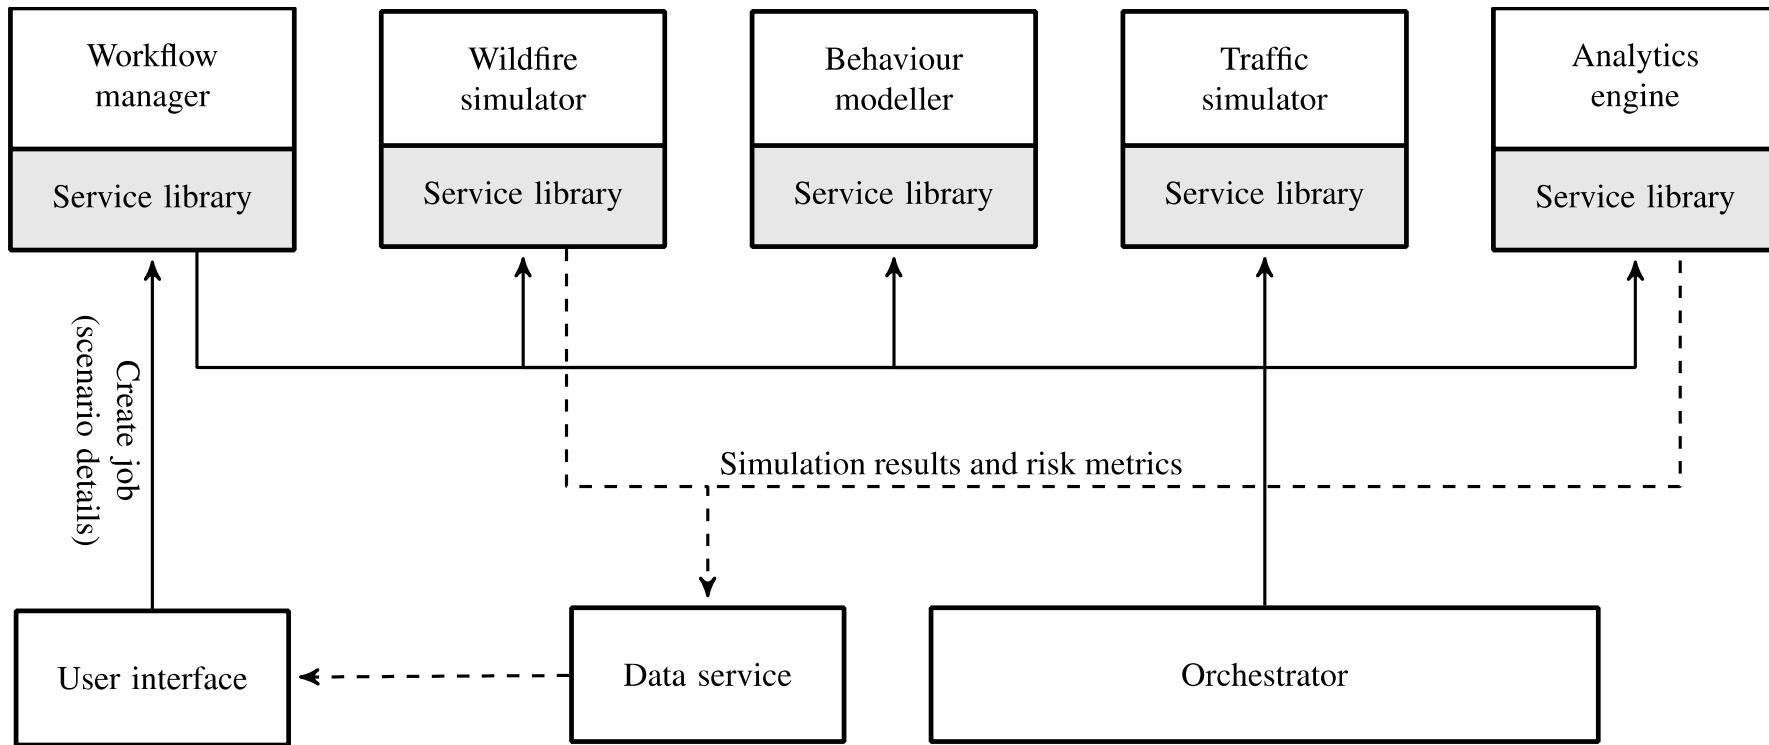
Workflow manager

Service library

Wildfire simulator

Service library

Behaviour modeller

Service library

Traffic simulator

Service library

Analytics engine

Service library

Create job (scenario details)

Simulation results and risk metrics

User interface

Data service

Orchestrator